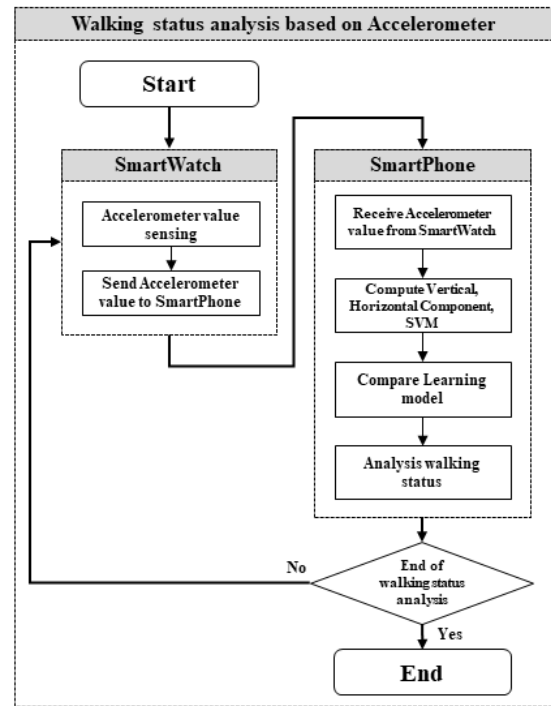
Walking status analysis based on Accelerometer

Start

SmartWatch

Accelerometer value sensing

Send Accelerometer value to SmartPhone

SmartPhone

Receive Accelerometer value from SmartWatch

Compute Vertical, Horizontal Component, SVM

Compare Learning model

Analysis walking status

No

End of walking status analysis

Yes

End